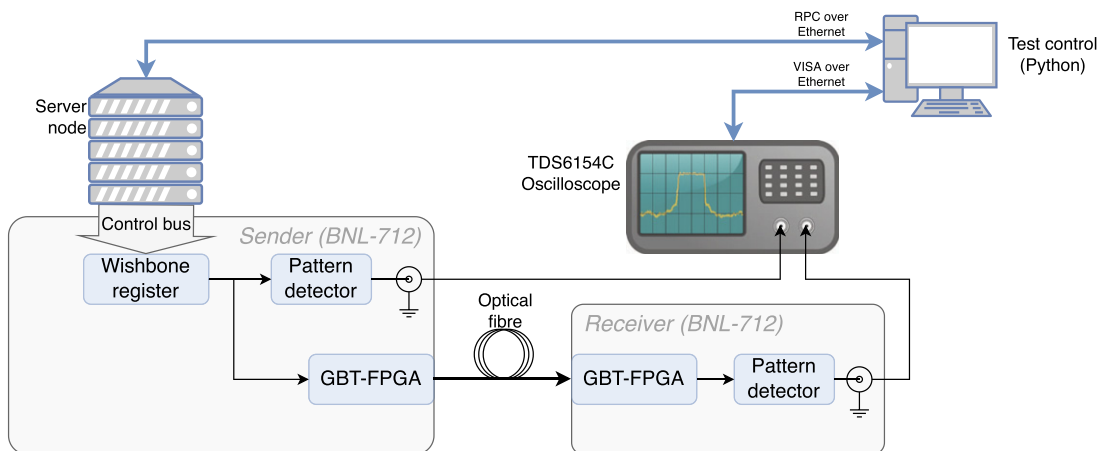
RPC over Ethernet

Test control (Python)

VISA over Ethernet

Server node

TDS6154C Oscilloscope

Control bus

Sender (BNL-712)

Wishbone register

Pattern detector

Optical fibre

Receiver (BNL-712)

GBT-FPGA

GBT-FPGA

Pattern detector